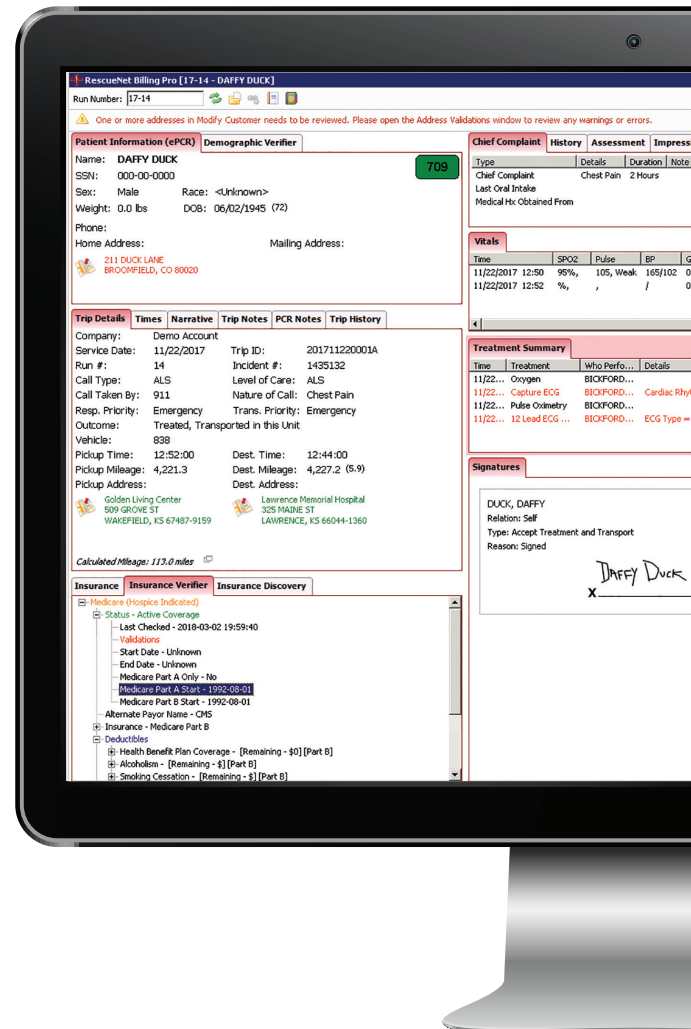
RescueNet Billing Pro [17-14 - DAFFY DUCK]

Run Number: 17-14

One or more addresses in Modify Customer needs to be reviewed. Please open the Address Validations window to review any warnings or errors.

Patient Information (ePCR) | Demographic Verifier

Name: DAFFY DUCK
709
SSN: 000-00-0000
Sex: Male Race: <Unknown>
Weight: 0.0 lbs DOB: 06/02/1945 (72)
Phone:
Home Address: Mailing Address:
211 DUCK LANE
BROOMFIELD, CO 80020

Trip Details | Times | Narrative | Trip Notes | PCR Notes | Trip History

Company: Demo Account
Service Date: 11/22/2017 Trip ID: 201711220001A
Run #: 14 Incident #: 1435132
Call Type: ALS Level of Care: ALS
Call Taken By: 911 Nature of Call: Chest Pain
Resp. Priority: Emergency Trans. Priority: Emergency
Outcome: Treated, Transported in this Unit
Vehicle: 838
Pickup Time: 12:52:00 Dest. Time: 12:44:00
Pickup Mileage: 4,221.3 Dest. Mileage: 4,227.2 (5.9)
Pickup Address: Dest. Address:
Golden Living Center
509 GROVE ST
WAKEFIELD, KS 67487-9159
Lawrence Memorial Hospital
325 MAINE ST
LAWRENCE, KS 66044-1360

Calculated Mileage: 113.0 miles

Insurance | Insurance Verifier | Insurance Discovery

Medicare (Hospice Indicated)
Status - Active Coverage
Last Checked - 2018-03-02 19:59:40
Validations
Start Date - Unknown
End Date - Unknown
Medicare Part A Only - No
Medicare Part A Start - 1992-08-01
Medicare Part B Start - 1992-08-01
Alternate Payor Name - CMS
Insurance - Medicare Part B
Deductibles
Health Benefit Plan Coverage - [Remaining - $0] [Part B]
Alcoholism - [Remaining - $] [Part B]
Smoking Cessation - [Remaining - $] [Part B]

Chief Complaint | History | Assessment | Impress

| Type | Details | Duration | Note |
|---|---|---|---|
| Chief Complaint | Chest Pain | 2 Hours | |
| Last Oral Intake | | | |
| Medical Hx Obtained From | | | |

Vitals

| Time | SPO2 | Pulse | BP | G |
|---|---|---|---|---|
| 11/22/2017 12:50 | 95%, | 105, Weak | 165/102 | 0 |
| 11/22/2017 12:52 | %, | , | / | 0 |

Treatment Summary

| Time | Treatment | Who Perfo... | Details |
|---|---|---|---|
| 11/22... | Oxygen | BICKFORD... | |
| 11/22... | Capture ECG | BICKFORD... | Cardiac Rhyt |
| 11/22... | Pulse Oximetry | BICKFORD... | |
| 11/22... | 12 Lead ECG ... | BICKFORD... | ECG Type = |

Signatures

DUCK, DAFFY
Relation: Self
Type: Accept Treatment and Transport
Reason: Signed
X Daffy Duck